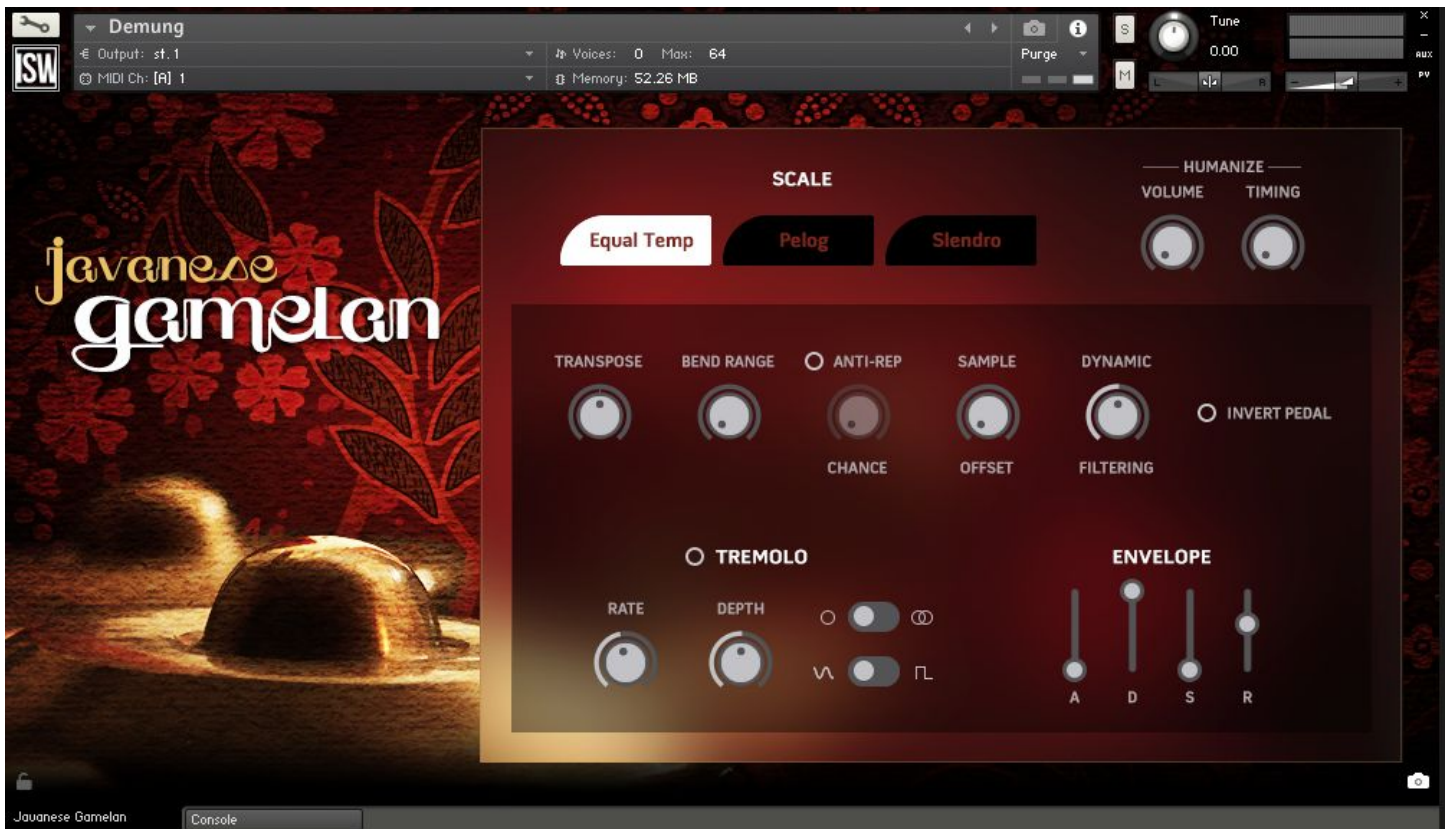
ISW

Demung
Output: st.1
MIDI Ch: [A] 1
Voices: 0 Max: 64
Memory: 52.26 MB
Purge
S
M
Tune
0.00
L
R
AUX
PV

Javanese
gamelan

SCALE
Equal Temp
Pelog
Slendro

HUMANIZE
VOLUME
TIMING

TRANSPOSE
BEND RANGE
ANTI-REP
CHANCE
SAMPLE
OFFSET
DYNAMIC
FILTERING
INVERT PEDAL

TREMOLO
RATE
DEPTH

ENVELOPE
A
D
S
R

Javanese Gamelan
Console